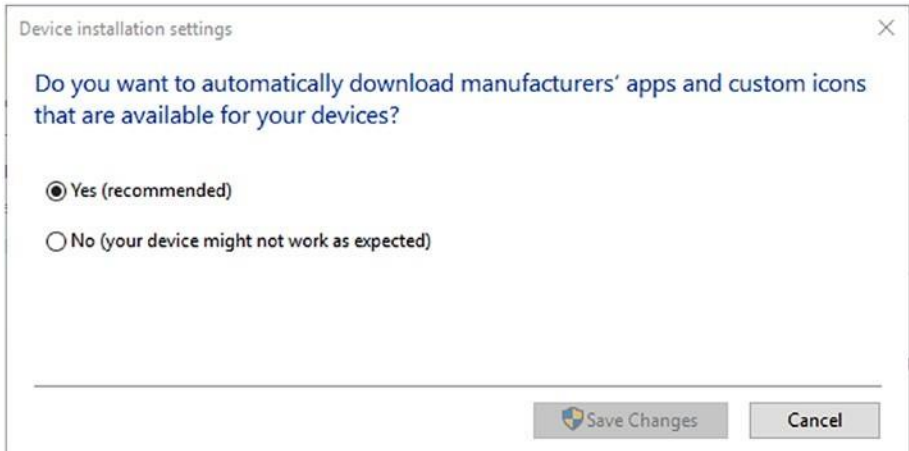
Device installation settings

Do you want to automatically download manufacturers' apps and custom icons that are available for your devices?

Yes (recommended)

No (your device might not work as expected)

Save Changes

Cancel